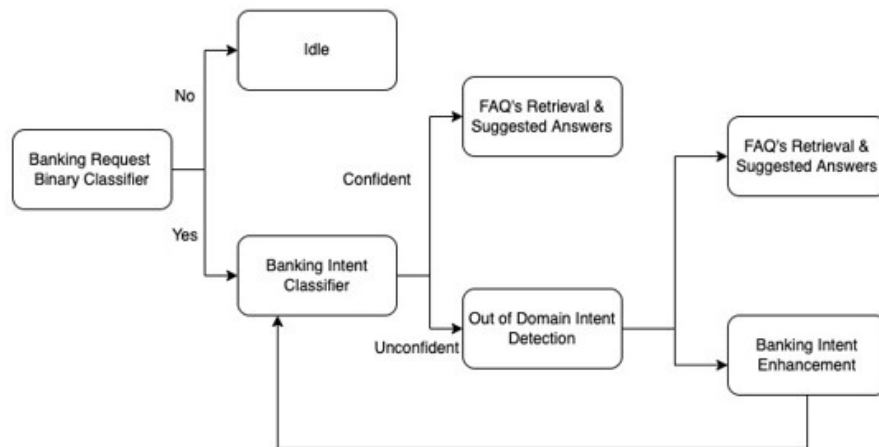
Idle

No

FAQ's Retrieval & Suggested Answers

Banking Request Binary Classifier

Confident

FAQ's Retrieval & Suggested Answers

Yes

Banking Intent Classifier

Out of Domain Intent Detection

Unconfident

Banking Intent Enhancement